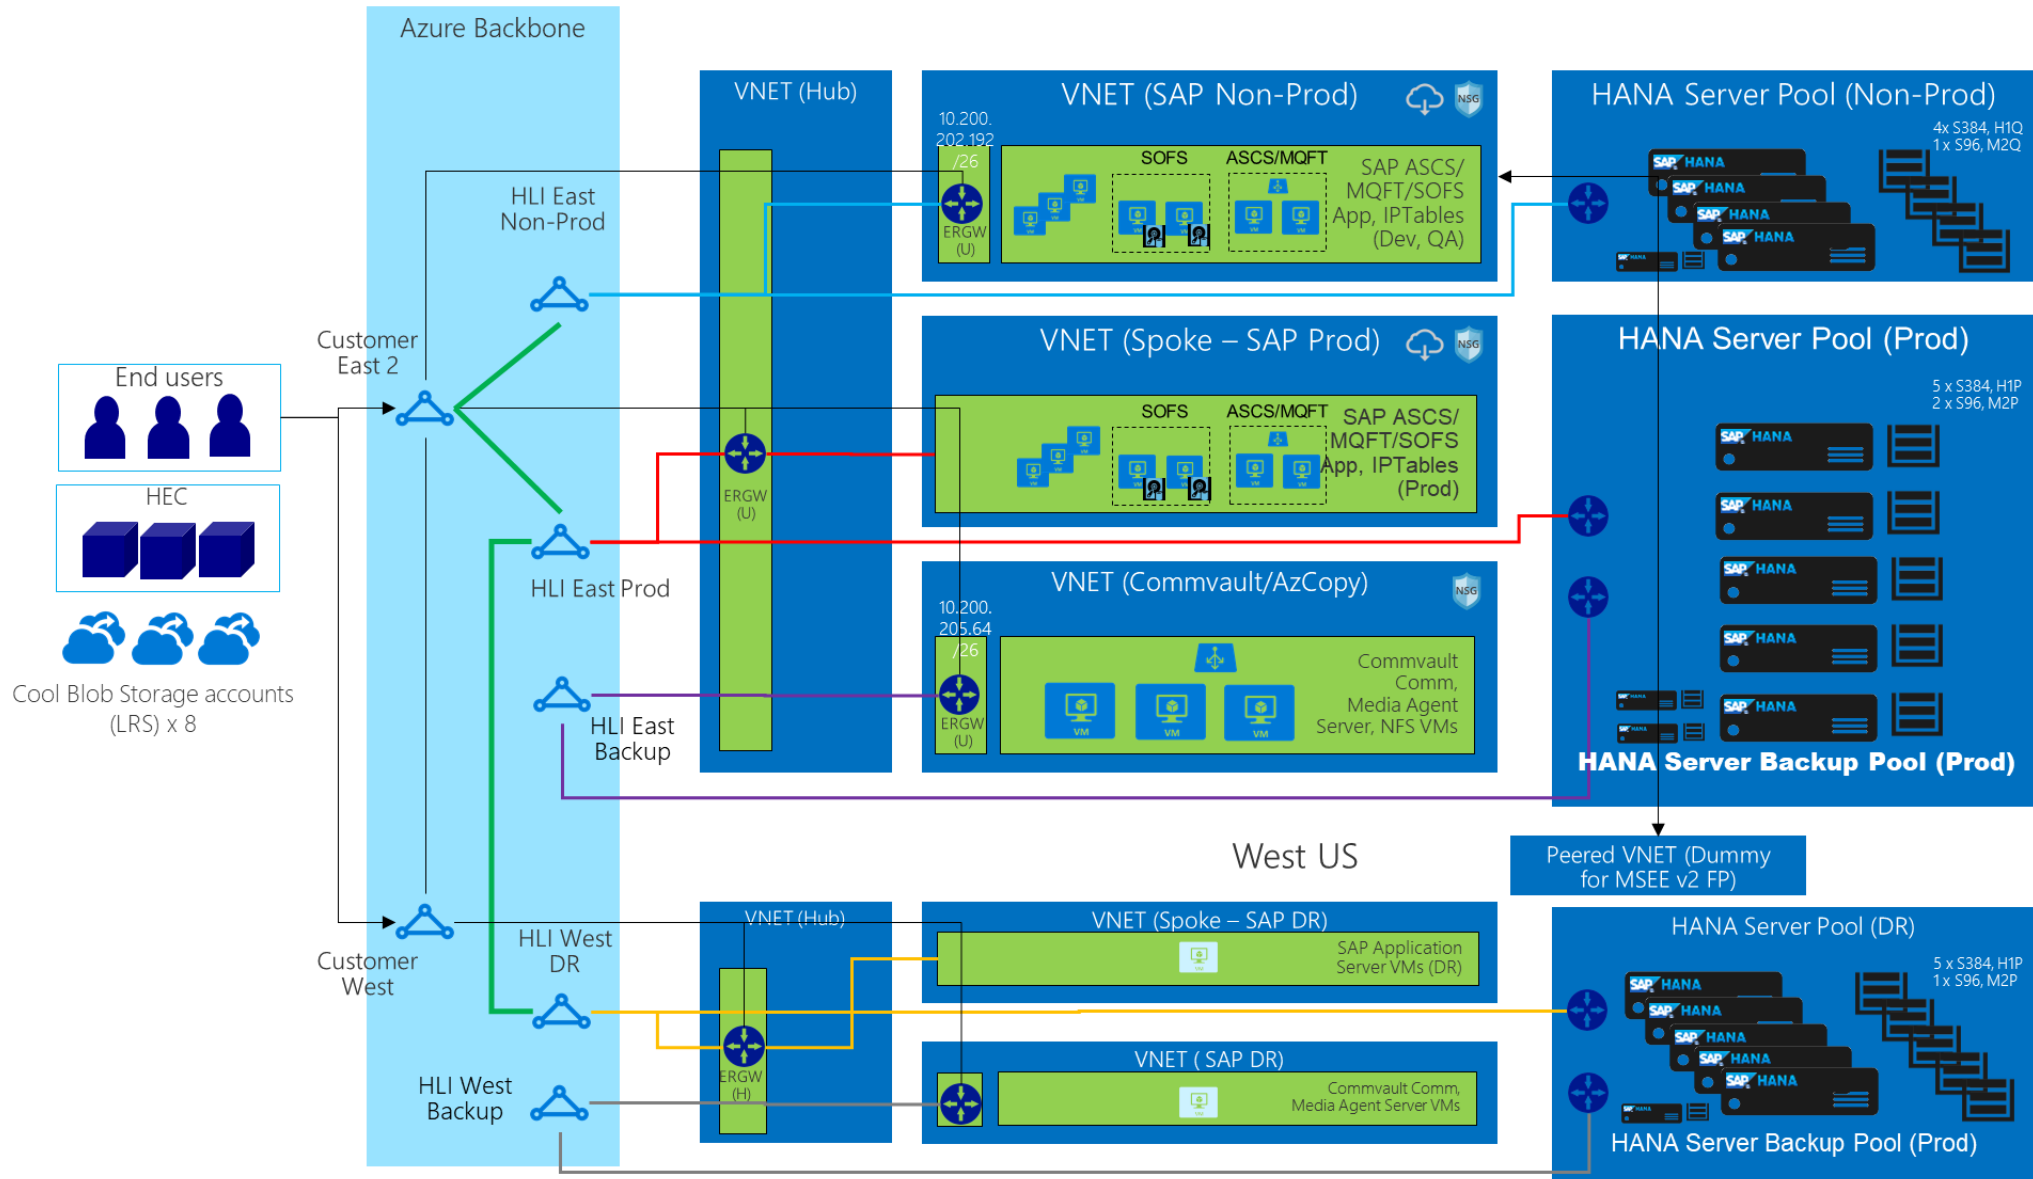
Azure Backbone

VNET (Hub)

VNET (SAP Non-Prod)

NSG

10.200.202.192 /26

ERGW (U)

SOFS

ASCS/MQFT

SAP ASCS/ MQFT/SOFS App, IPTables (Dev, QA)

HANA Server Pool (Non-Prod)

4x S384, H1Q 1 x S96, M2Q

SAP HANA

SAP HANA

SAP HANA

SAP HANA

HLI East Non-Prod

Customer East 2

End users

HEC

Cool Blob Storage accounts (LRS) x 8

VNET (Spoke – SAP Prod)

NSG

SOFS

ASCS/MQFT

SAP ASCS/ MQFT/SOFS App, IPTables (Prod)

ERGW (U)

HANA Server Pool (Prod)

5 x S384, H1P 2 x S96, M2P

SAP HANA

SAP HANA

SAP HANA

SAP HANA

SAP HANA

HLI East Prod

VNET (Commvault/AzCopy)

NSG

10.200.205.64 /26

ERGW (U)

Commvault Comm, Media Agent Server, NFS VMs

VM

VM

VM

HLI East Backup

HANA Server Backup Pool (Prod)

West US

Peered VNET (Dummy for MSEE v2 FP)

Customer West

HLI West DR

VNET (Hub)

VNET (Spoke – SAP DR)

SAP Application Server VMs (DR)

HANA Server Pool (DR)

5 x S384, H1P 1 x S96, M2P

SAP HANA

SAP HANA

SAP HANA

SAP HANA

SAP HANA

ERGW (H)

VNET ( SAP DR)

Commvault Comm, Media Agent Server VMs

HLI West Backup

HANA Server Backup Pool (Prod)